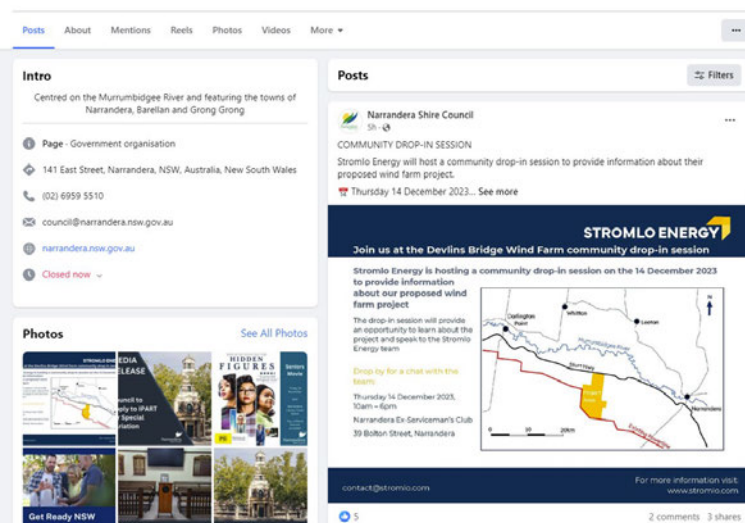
Posts About Mentions Reels Photos Videos More ▾

...

Intro

Centred on the Murrumbidgee River and featuring the towns of Narrandera, Barellan and Grong Grong

Page · Government organisation

141 East Street, Narrandera, NSW, Australia, New South Wales

(02) 6959 5510

council@narrandera.nsw.gov.au

narrandera.nsw.gov.au

Closed now ⌄

Photos

See All Photos

STROMLO

EDIA ELEASE

ouncil to ply to IPART Special ation

HIDDEN FIGURES

Seniors Movie

Get Ready NSW

Posts

Filters

Narrandera Shire Council

5h ·

COMMUNITY DROP-IN SESSION

Stromlo Energy will host a community drop-in session to provide information about their proposed wind farm project.

Thursday 14 December 2023... See more

STROMLO ENERGY

Join us at the Devlins Bridge Wind Farm community drop-in session

Stromlo Energy is hosting a community drop-in session on the 14 December 2023 to provide information about our proposed wind farm project

The drop-in session will provide an opportunity to learn about the project and speak to the Stromlo Energy team

Drop by for a chat with the team

Thursday 14 December 2023, 10am – 6pm

Narrandera Ex-Serviceman's Club

39 Bolton Street, Narrandera

Darlington Point

Whitton

Leeton

Narrandera

N

0 10 20km

contact@stromlo.com

For more information visit: www.stromlo.com

5

2 comments 3 shares